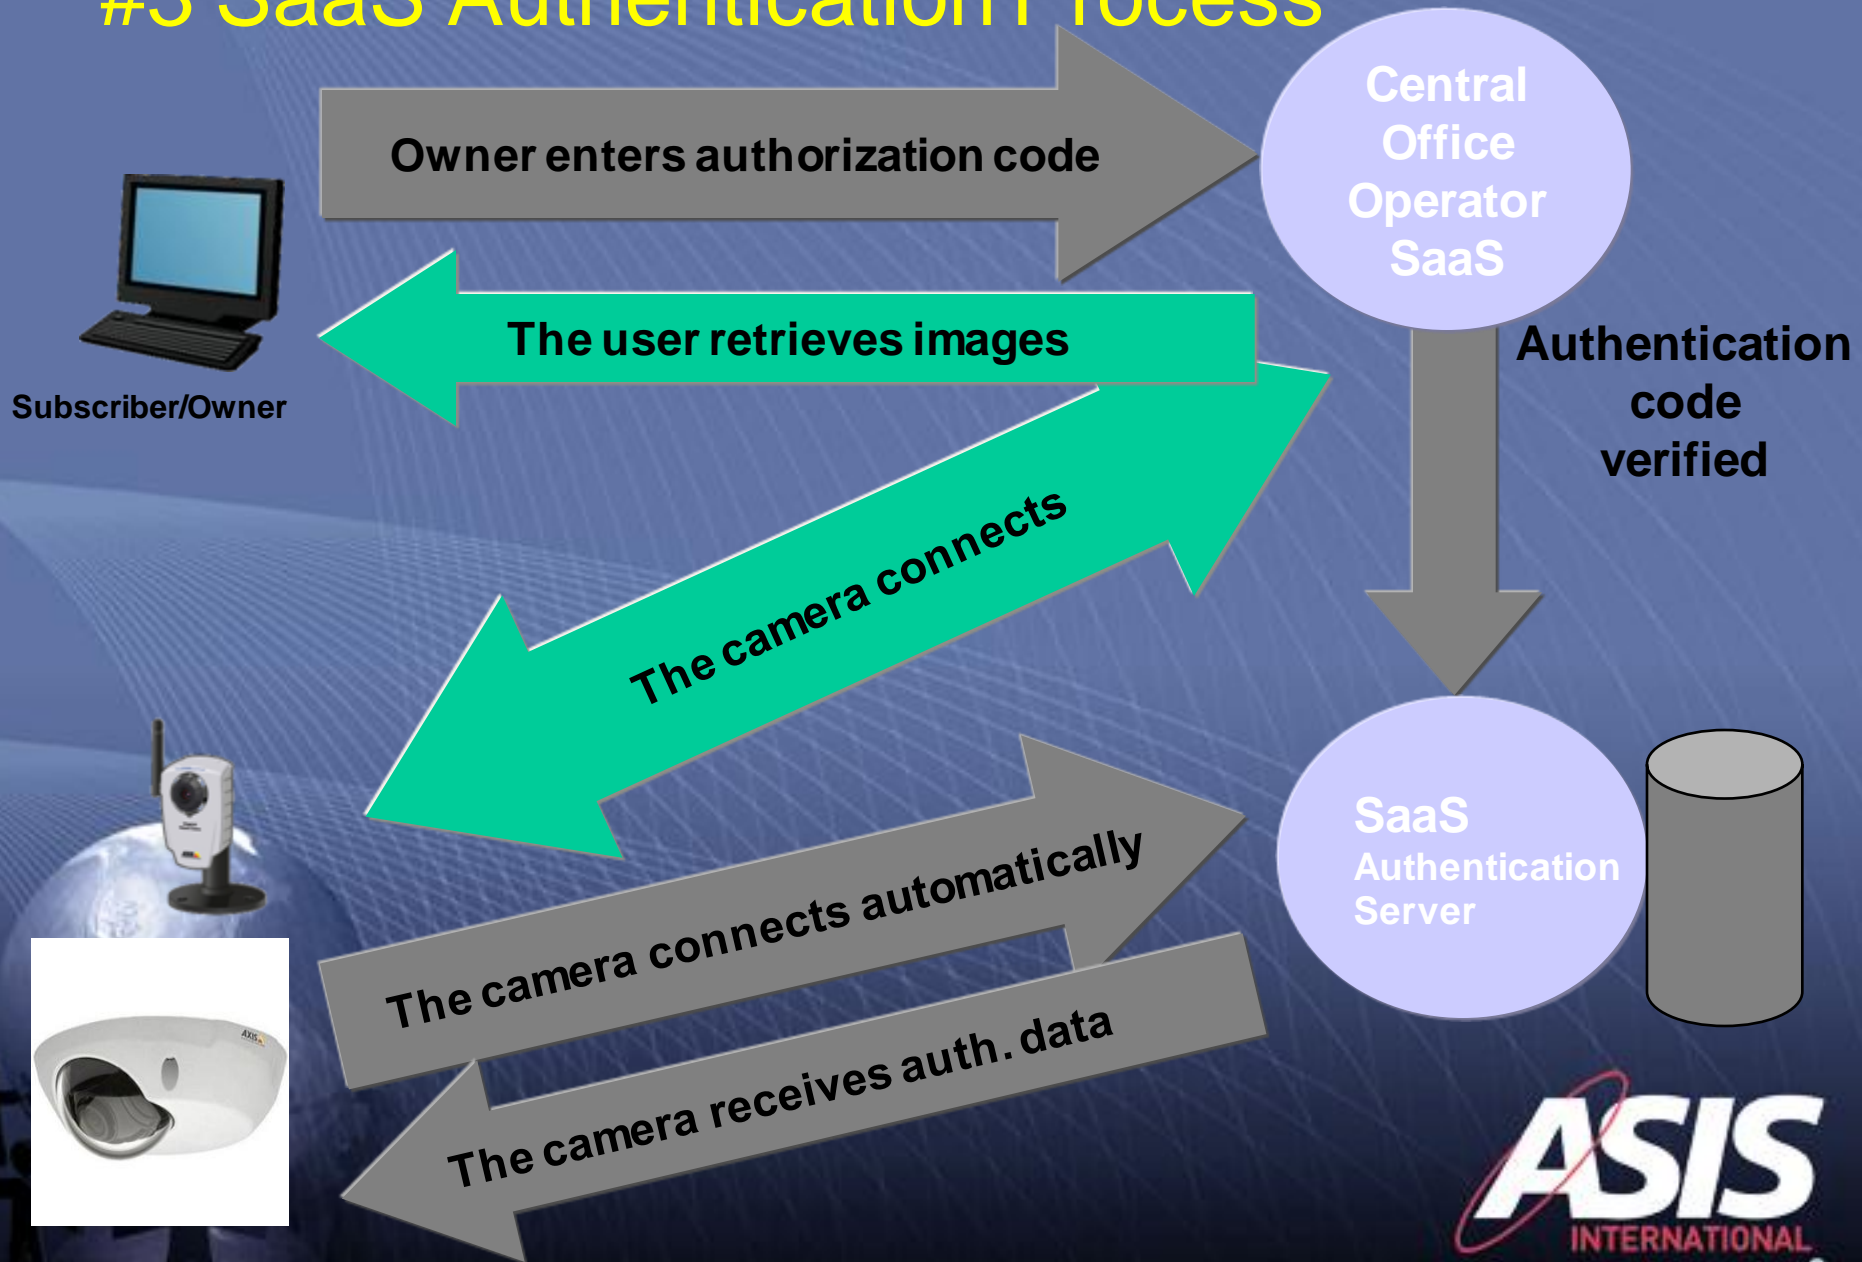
#3 SaaS Authentication Process

Owner enters authorization code

Central Office Operator SaaS

The user retrieves images

Subscriber/Owner

Authentication code verified

The camera connects

SaaS Authentication Server

The camera connects automatically

The camera receives auth. data

ASIS INTERNATIONAL